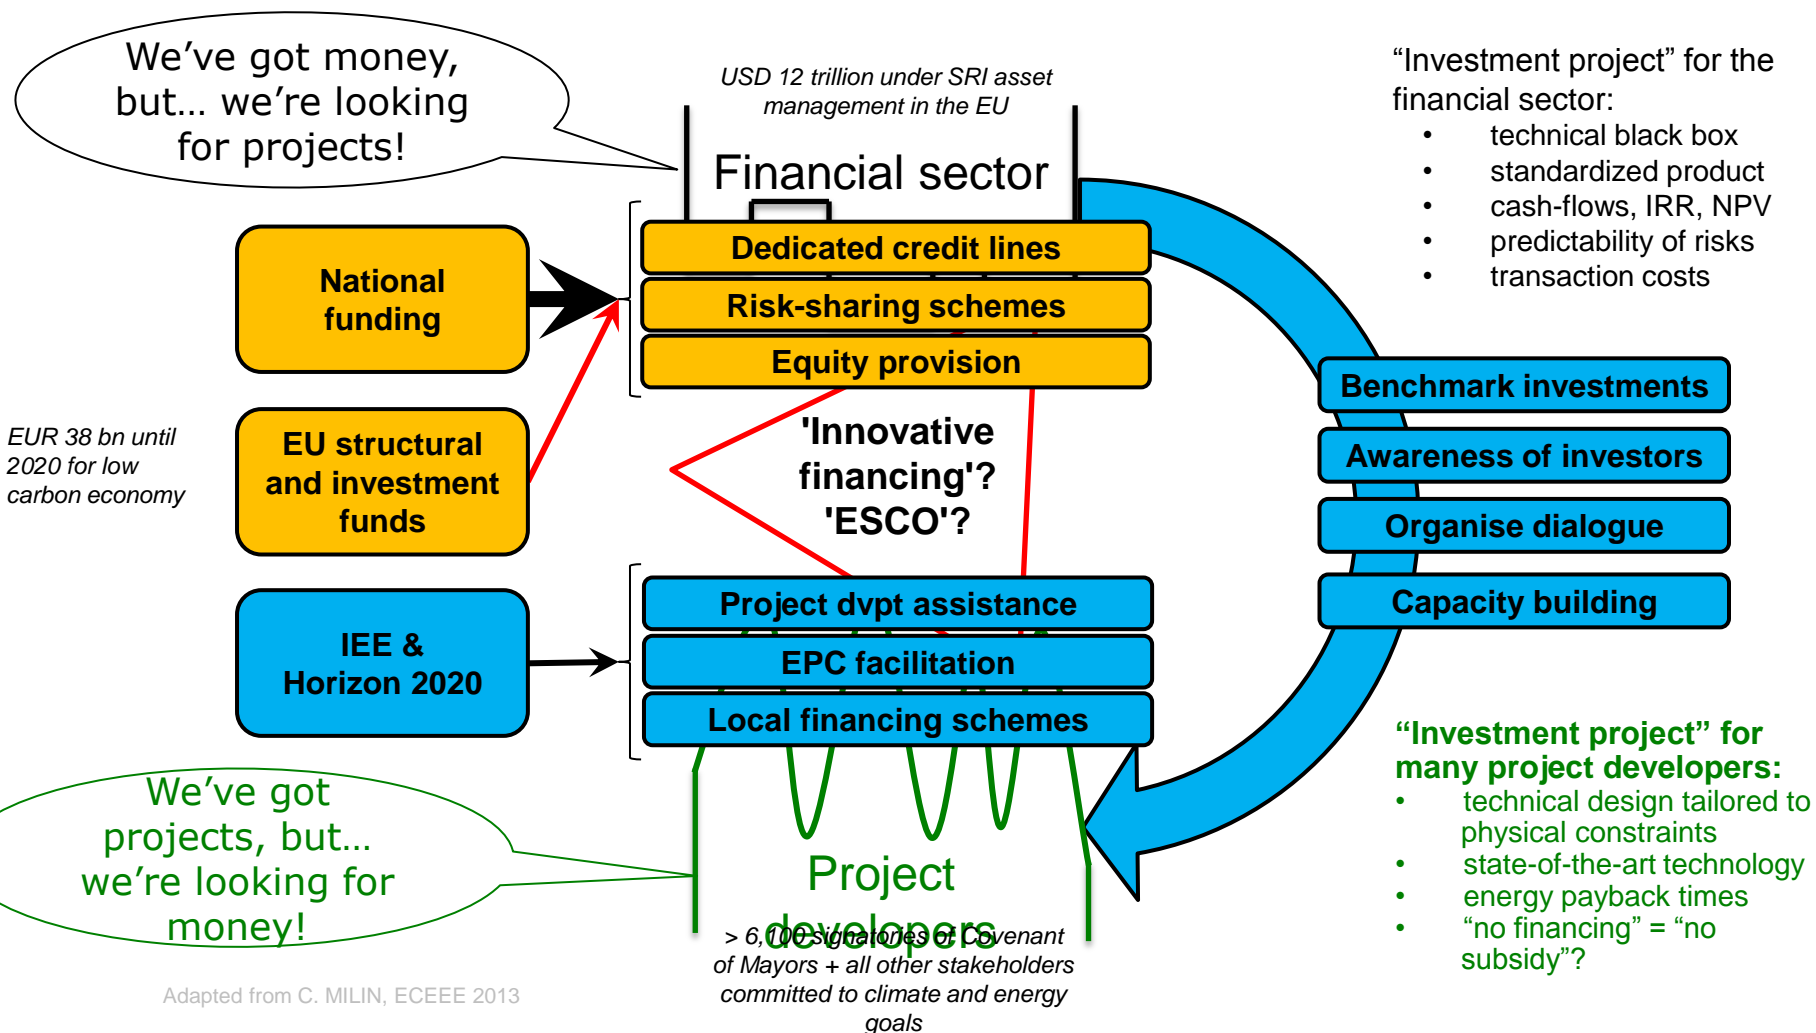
We've got money, but… we're looking for projects!

USD 12 trillion under SRI asset management in the EU

Financial sector

"Investment project" for the financial sector:
• technical black box
• standardized product
• cash-flows, IRR, NPV
• predictability of risks
• transaction costs

National funding

Dedicated credit lines
Risk-sharing schemes
Equity provision

EUR 38 bn until 2020 for low carbon economy

EU structural and investment funds

'Innovative financing'? 'ESCO'?

Benchmark investments
Awareness of investors
Organise dialogue
Capacity building

IEE & Horizon 2020

Project dvpt assistance
EPC facilitation
Local financing schemes

"Investment project" for many project developers:
• technical design tailored to physical constraints
• state-of-the-art technology
• energy payback times
• "no financing" = "no subsidy"?

We've got projects, but… we're looking for money!

Project developers

> 6,100 signatories of Covenant of Mayors + all other stakeholders committed to climate and energy goals

Adapted from C. MILIN, ECEEE 2013